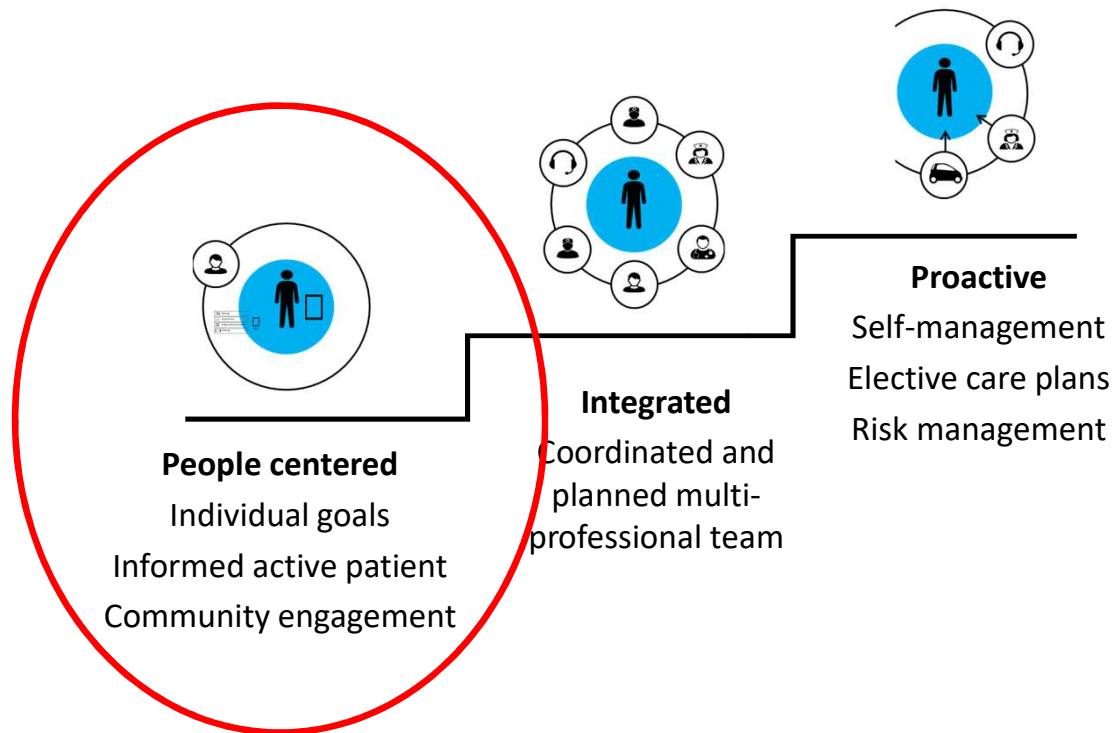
Proactive
Self-management
Elective care plans
Risk management

Integrated
Coordinated and planned multi-professional team

People centered
Individual goals
Informed active patient
Community engagement